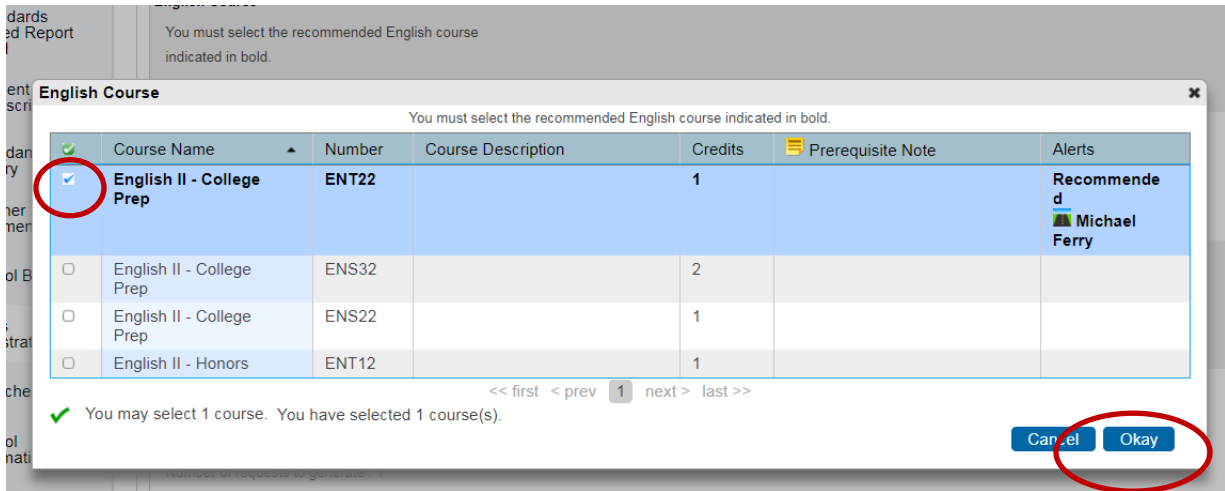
dards
ed Report

ent
scri

dan
ry

her
men

ol B

strat

che

ol
nati

You must select the recommended English course indicated in bold.

English Course

You must select the recommended English course indicated in bold.

| | Course Name | Number | Course Description | Credits | Prerequisite Note | Alerts |
|---|---|---|---|---|---|---|
| ☑ | **English II - College Prep** | **ENT22** | | **1** | | **Recommended** **Michael Ferry** |
| ☐ | English II - College Prep | ENS32 | | 2 | | |
| ☐ | English II - College Prep | ENS22 | | 1 | | |
| ☐ | English II - Honors | ENT12 | | 1 | | |

<< first < prev 1 next > last >>

You may select 1 course. You have selected 1 course(s).

Cancel Okay

Number of requests to generate : 1